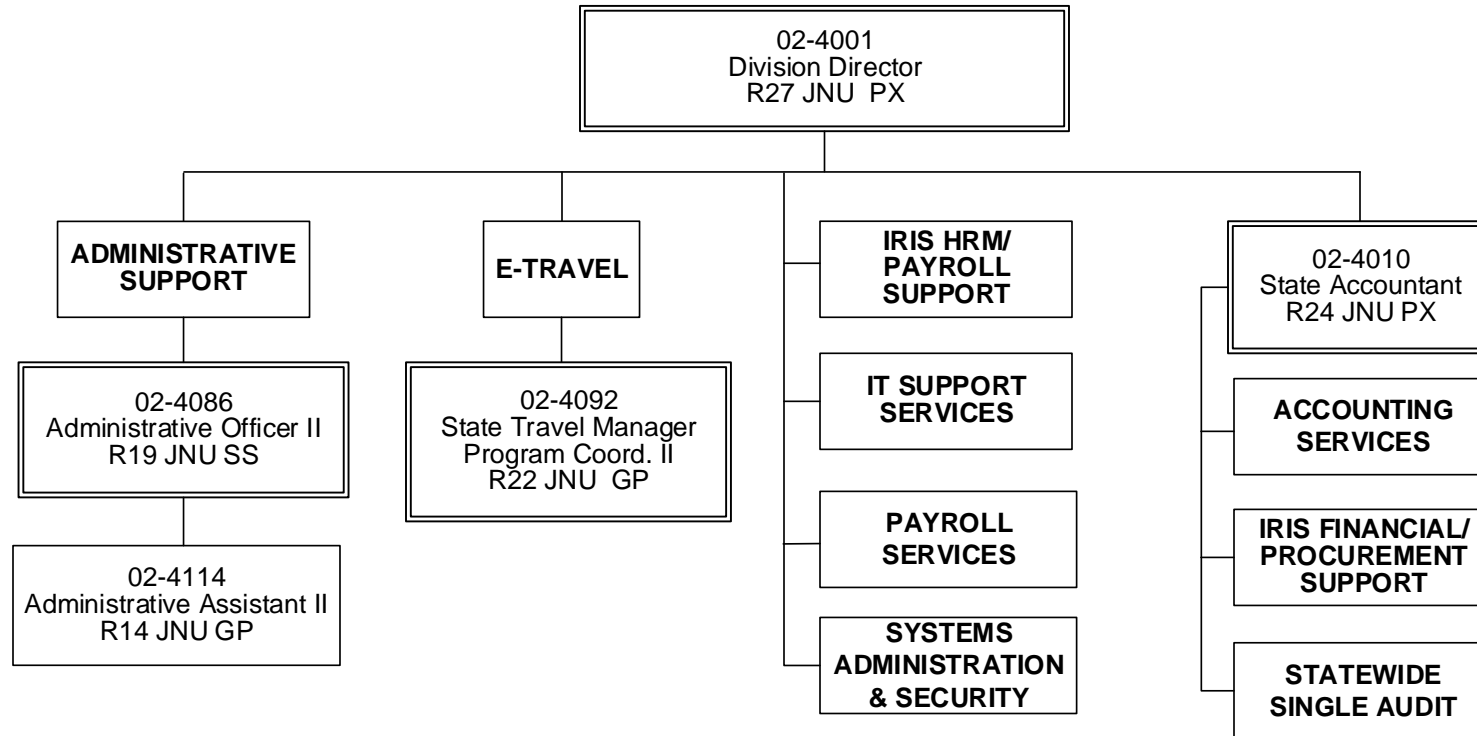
02-4001
Division Director
R27 JNU PX

ADMINISTRATIVE SUPPORT

02-4086
Administrative Officer II
R19 JNU SS

02-4114
Administrative Assistant II
R14 JNU GP

E-TRAVEL

02-4092
State Travel Manager
Program Coord. II
R22 JNU GP

IRIS HRM/ PAYROLL SUPPORT

IT SUPPORT SERVICES

PAYROLL SERVICES

SYSTEMS ADMINISTRATION & SECURITY

02-4010
State Accountant
R24 JNU PX

ACCOUNTING SERVICES

IRIS FINANCIAL/ PROCUREMENT SUPPORT

STATEWIDE SINGLE AUDIT